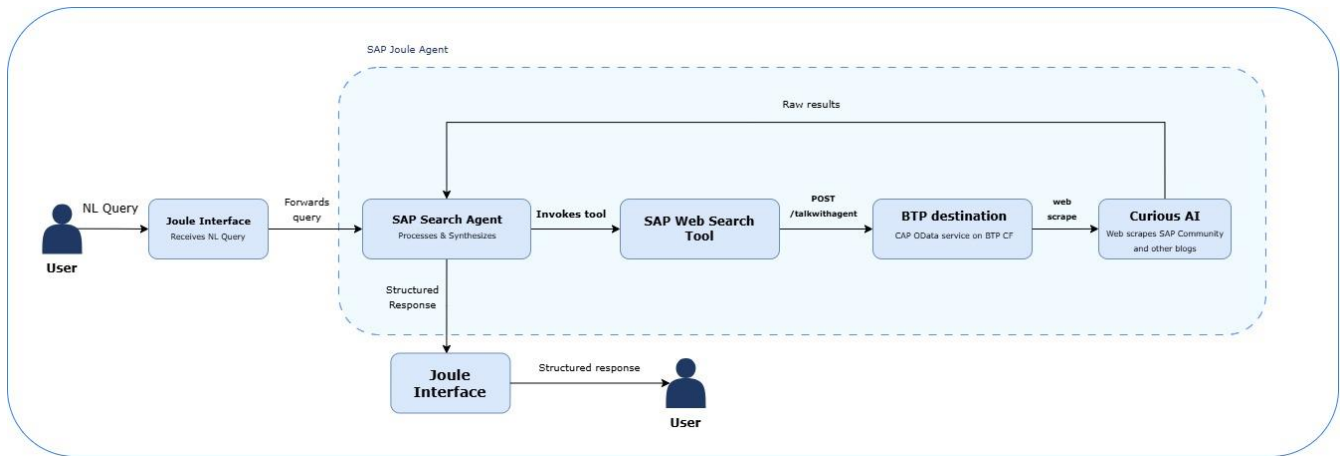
SAP Joule Agent

Raw results

NL Query

User

Joule Interface
Receives NL Query

Forwards query

SAP Search Agent
Processes & Synthesizes

Invokes tool

SAP Web Search Tool

POST /talkwithagent

BTP destination
CAP OData service on BTP CF

web scrape

Curious AI
Web scrapes SAP Community and other blogs

Structured Response

Joule Interface

Structured response

User